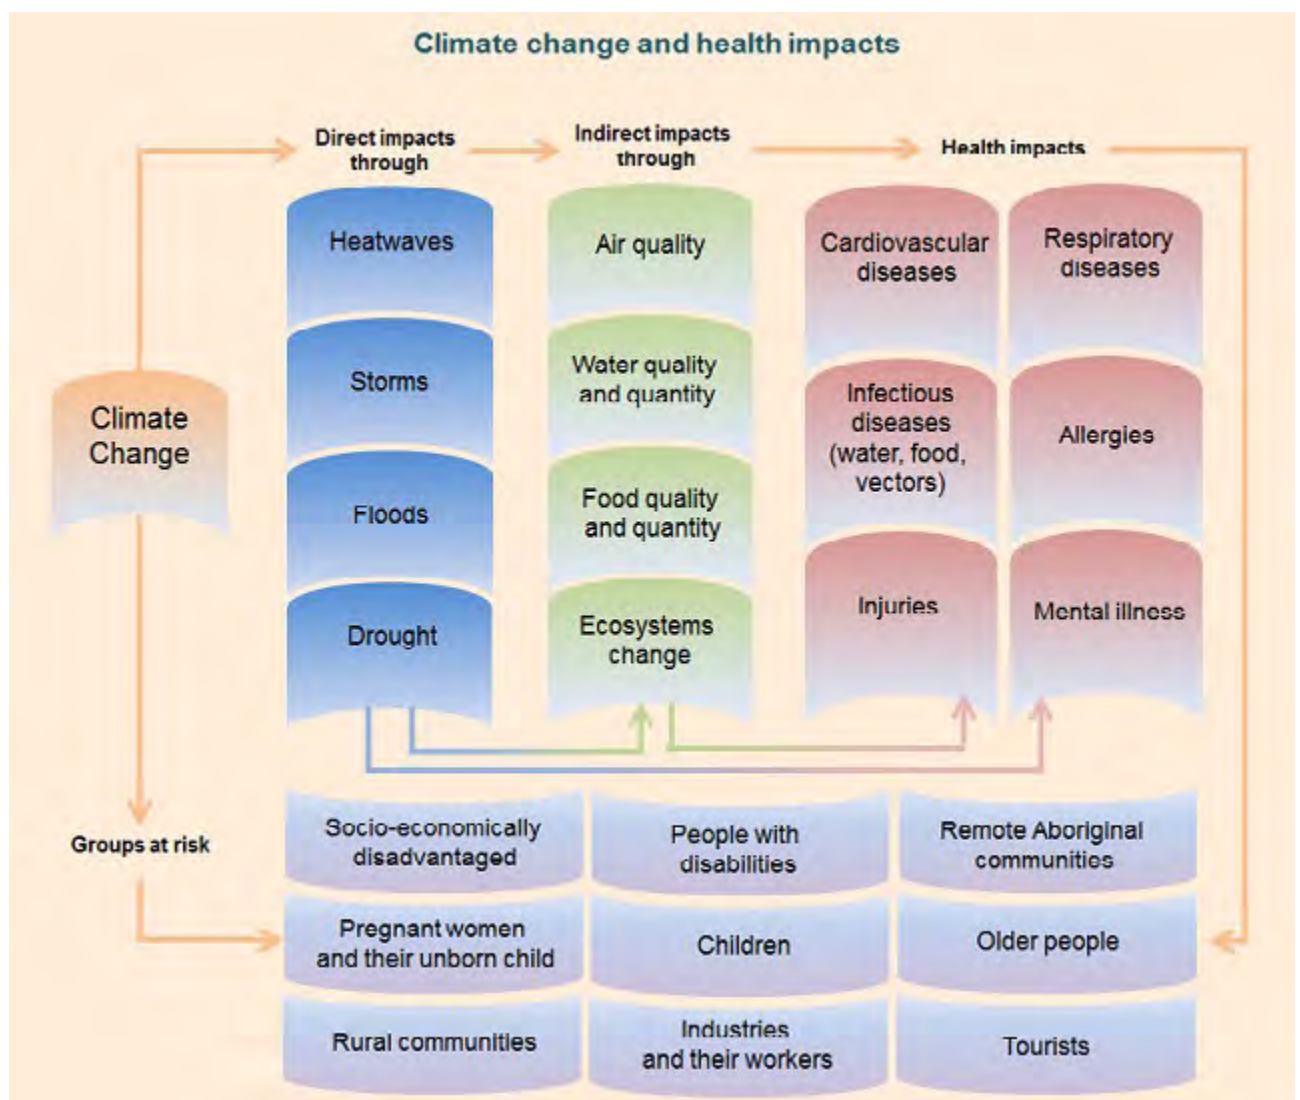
Climate change and health impacts

Climate Change

Direct impacts through

Indirect impacts through

Health impacts

Heatwaves

Storms

Floods

Drought

Air quality

Water quality and quantity

Food quality and quantity

Ecosystems change

Cardiovascular diseases

Respiratory diseases

Infectious diseases (water, food, vectors)

Allergies

Injuries

Mental illness

Groups at risk

Socio-economically disadvantaged

People with disabilities

Remote Aboriginal communities

Pregnant women and their unborn child

Children

Older people

Rural communities

Industries and their workers

Tourists